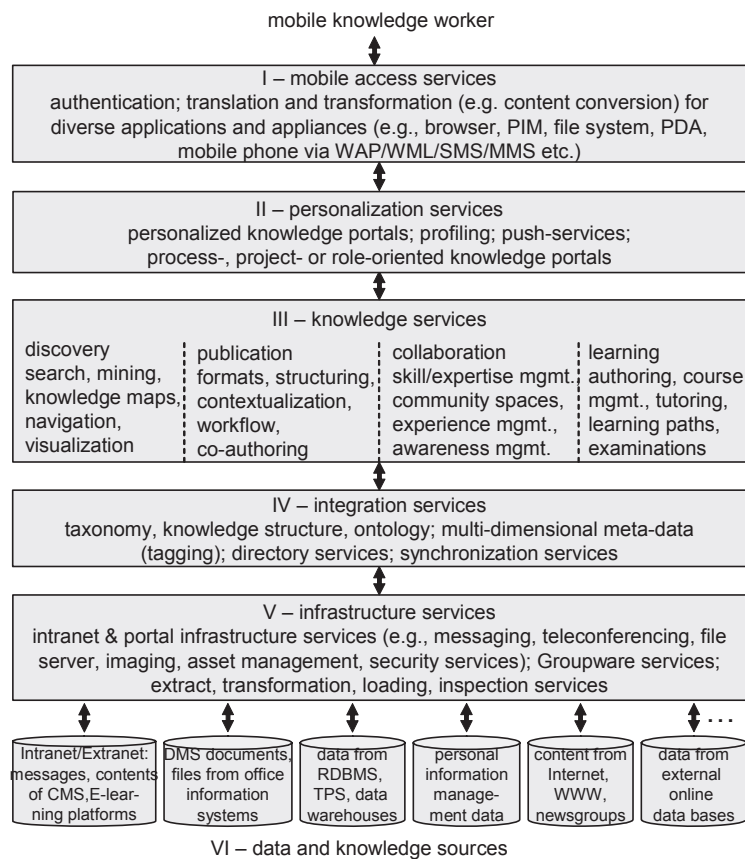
mobile knowledge worker

I – mobile access services
authentication; translation and transformation (e.g. content conversion) for diverse applications and appliances (e.g., browser, PIM, file system, PDA, mobile phone via WAP/WML/SMS/MMS etc.)

II – personalization services
personalized knowledge portals; profiling; push-services; process-, project- or role-oriented knowledge portals

III – knowledge services

discovery
search, mining, knowledge maps, navigation, visualization

publication
formats, structuring, contextualization, workflow, co-authoring

collaboration
skill/expertise mgmt. community spaces, experience mgmt., awareness mgmt.

learning
authoring, course mgmt., tutoring, learning paths, examinations

IV – integration services
taxonomy, knowledge structure, ontology; multi-dimensional meta-data (tagging); directory services; synchronization services

V – infrastructure services
intranet & portal infrastructure services (e.g., messaging, teleconferencing, file server, imaging, asset management, security services); Groupware services; extract, transformation, loading, inspection services

...

Intranet/Extranet: messages, contents of CMS, E-learning platforms

DMS documents, files from office information systems

data from RDBMS, TPS, data warehouses

personal information management data

content from Internet, WWW, newsgroups

data from external online data bases

VI – data and knowledge sources